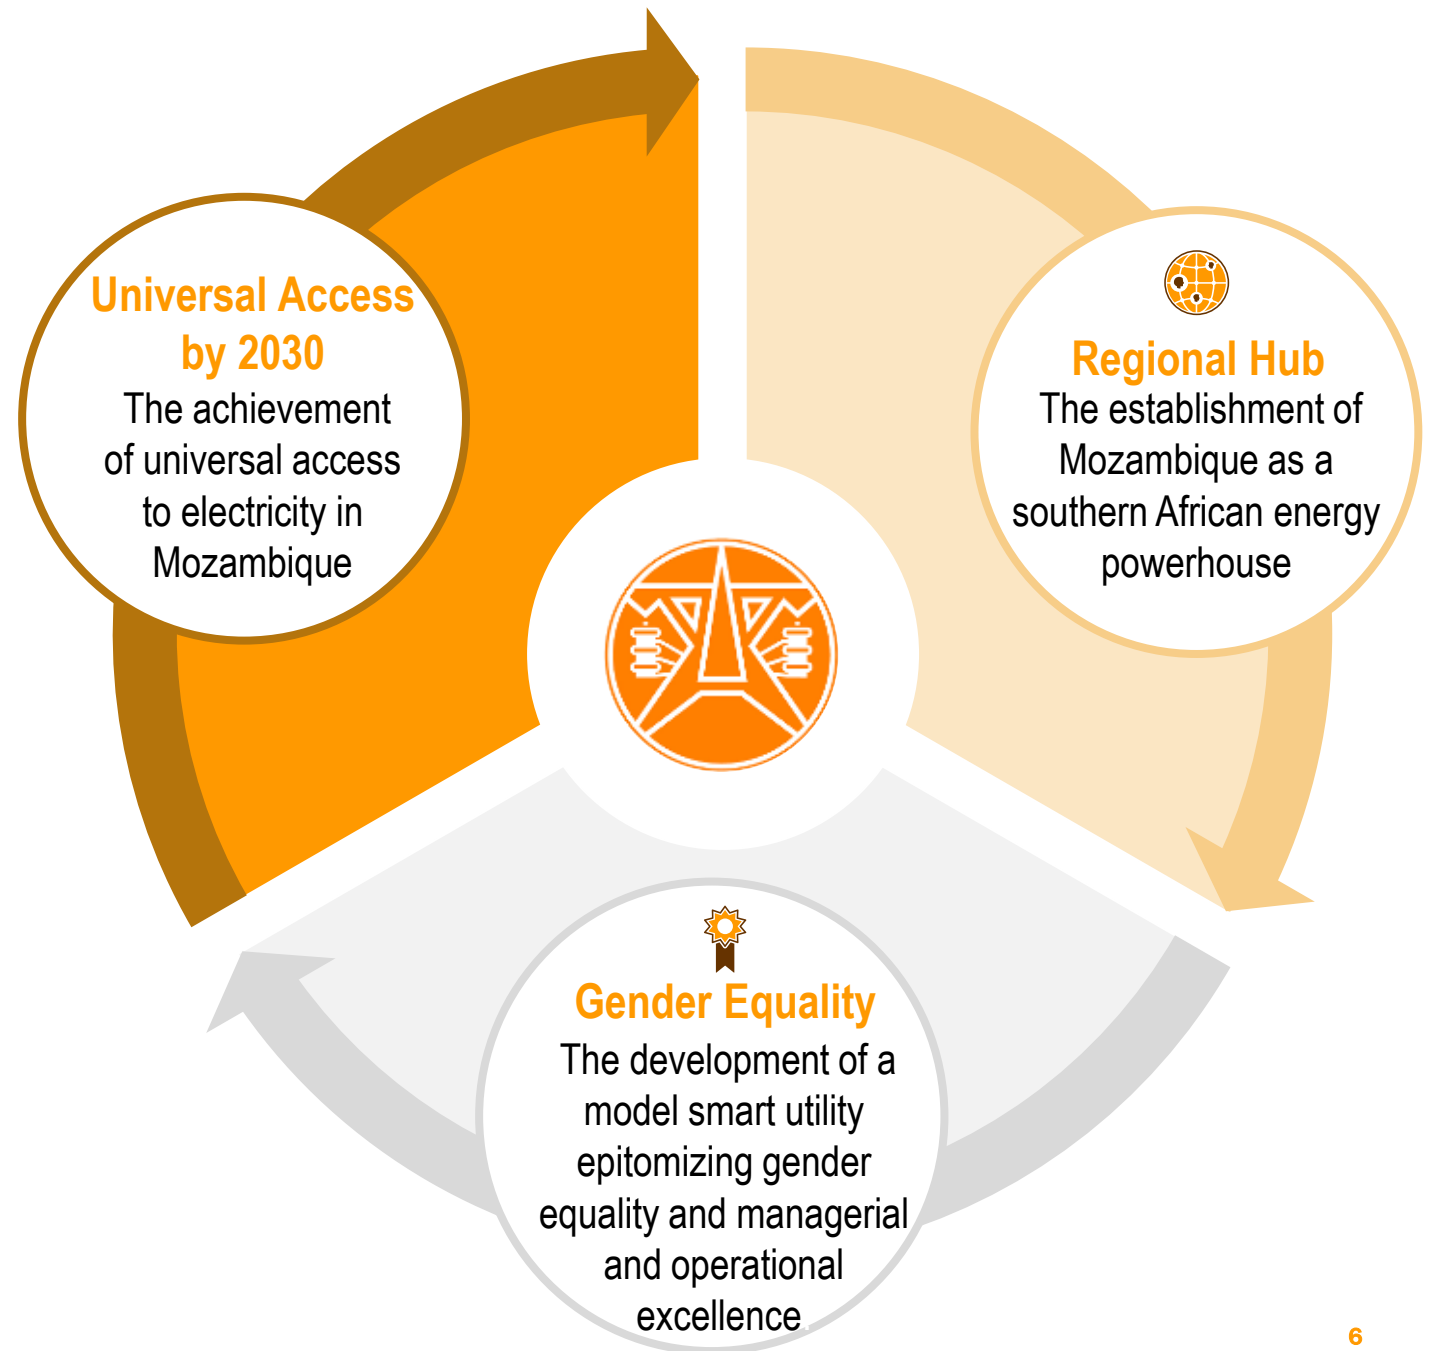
Universal Access by 2030
The achievement of universal access to electricity in Mozambique

Regional Hub
The establishment of Mozambique as a southern African energy powerhouse

Gender Equality
The development of a model smart utility epitomizing gender equality and managerial and operational excellence

6